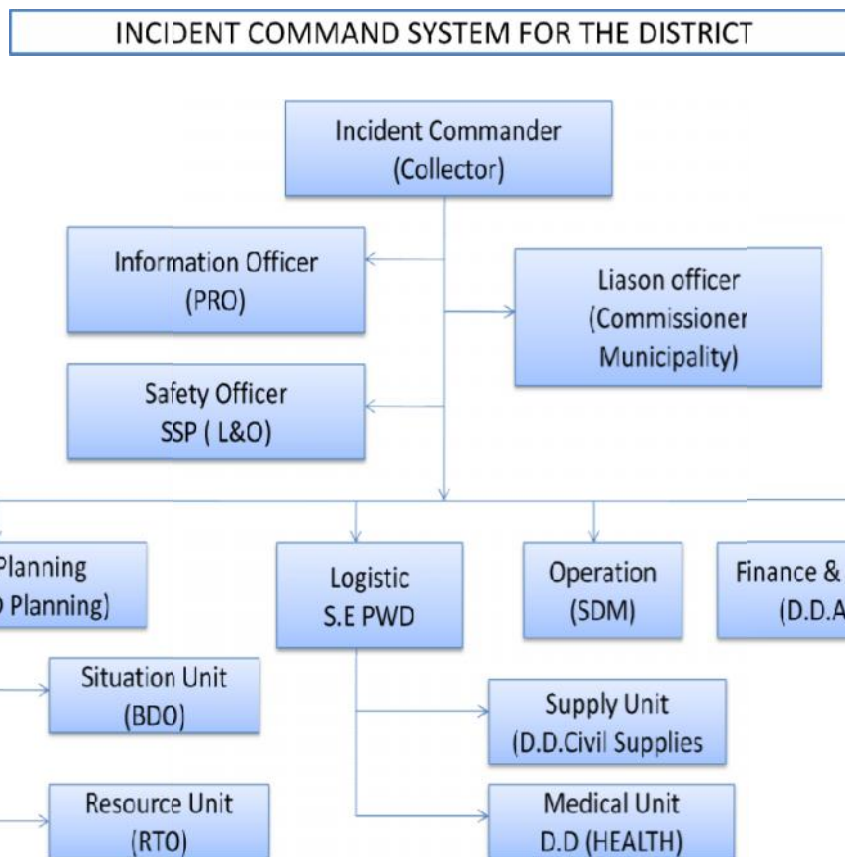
INCIDENT COMMAND SYSTEM FOR THE DISTRICT

Incident Commander
(Collector)

Information Officer
(PRO)

Liason officer
(Commissioner
Municipality)

Safety Officer
SSP ( L&O)

Planning
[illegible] Planning)

Logistic
S.E PWD

Operation
(SDM)

Finance &
(D.D.A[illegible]

Situation Unit
(BDO)

Supply Unit
(D.D.Civil Supplies

Resource Unit
(RTO)

Medical Unit
D.D (HEALTH)